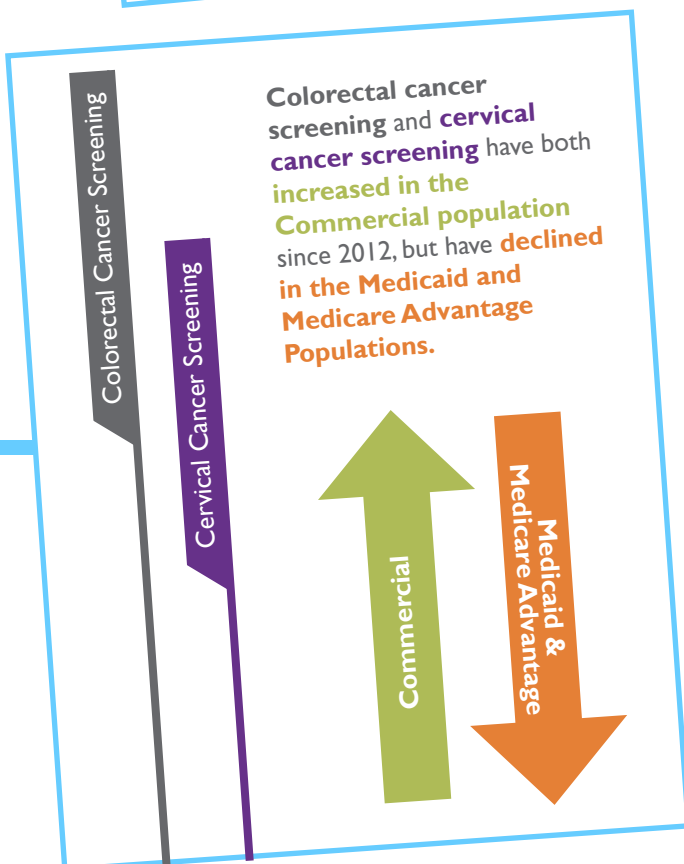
Colorectal Cancer Screening

Cervical Cancer Screening

Colorectal cancer screening and cervical cancer screening have both increased in the Commercial population since 2012, but have declined in the Medicaid and Medicare Advantage Populations.

Commercial

Medicaid & Medicare Advantage